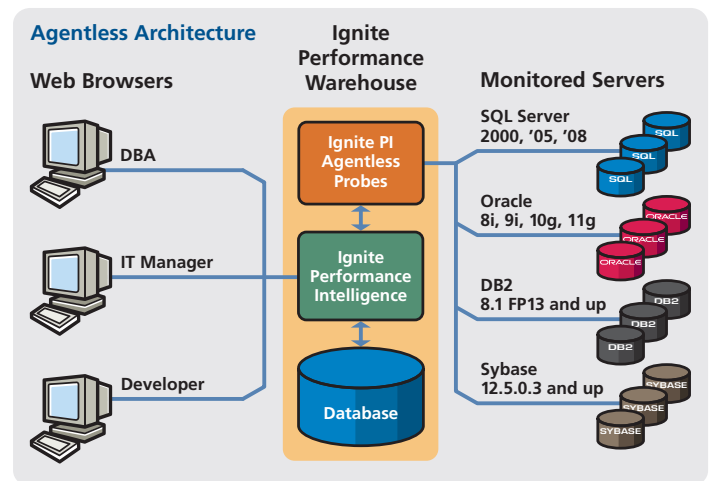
Agentless Architecture

Web Browsers

Ignite Performance Warehouse

Monitored Servers

DBA

IT Manager

Developer

Ignite PI Agentless Probes

Ignite Performance Intelligence

Database

SQL Server 2000, '05, '08

SQL
SQL
SQL

Oracle 8i, 9i, 10g, 11g

ORACLE
ORACLE
ORACLE

DB2 8.1 FP13 and up

DB2
DB2
DB2

Sybase 12.5.0.3 and up

SYBASE
SYBASE
SYBASE